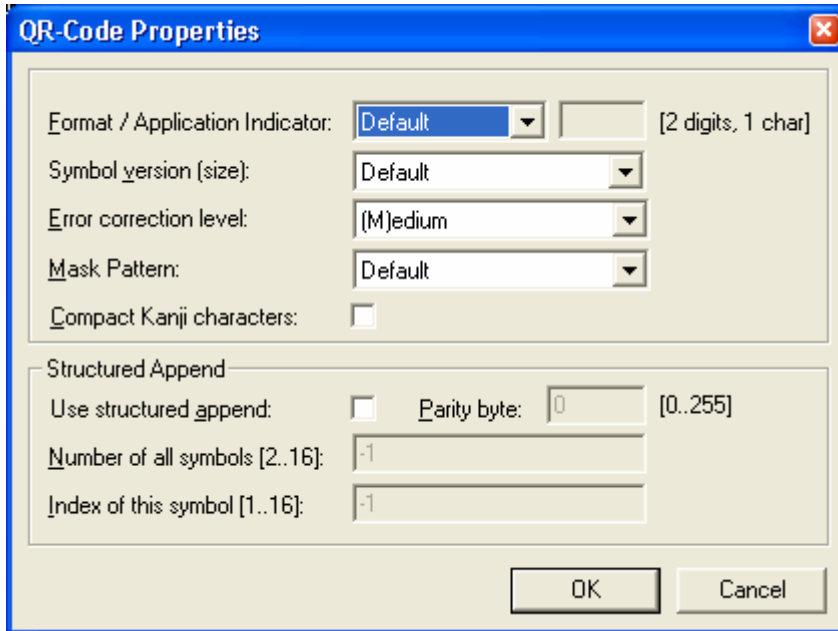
QR-Code Properties

Format / Application Indicator: Default [2 digits, 1 char]

Symbol version (size): Default

Error correction level: (M)edium

Mask Pattern: Default

Compact Kanji characters:

Structured Append

Use structured append: Parity byte: 0 [0..255]

Number of all symbols [2..16]: -1

Index of this symbol [1..16]: -1

OK Cancel